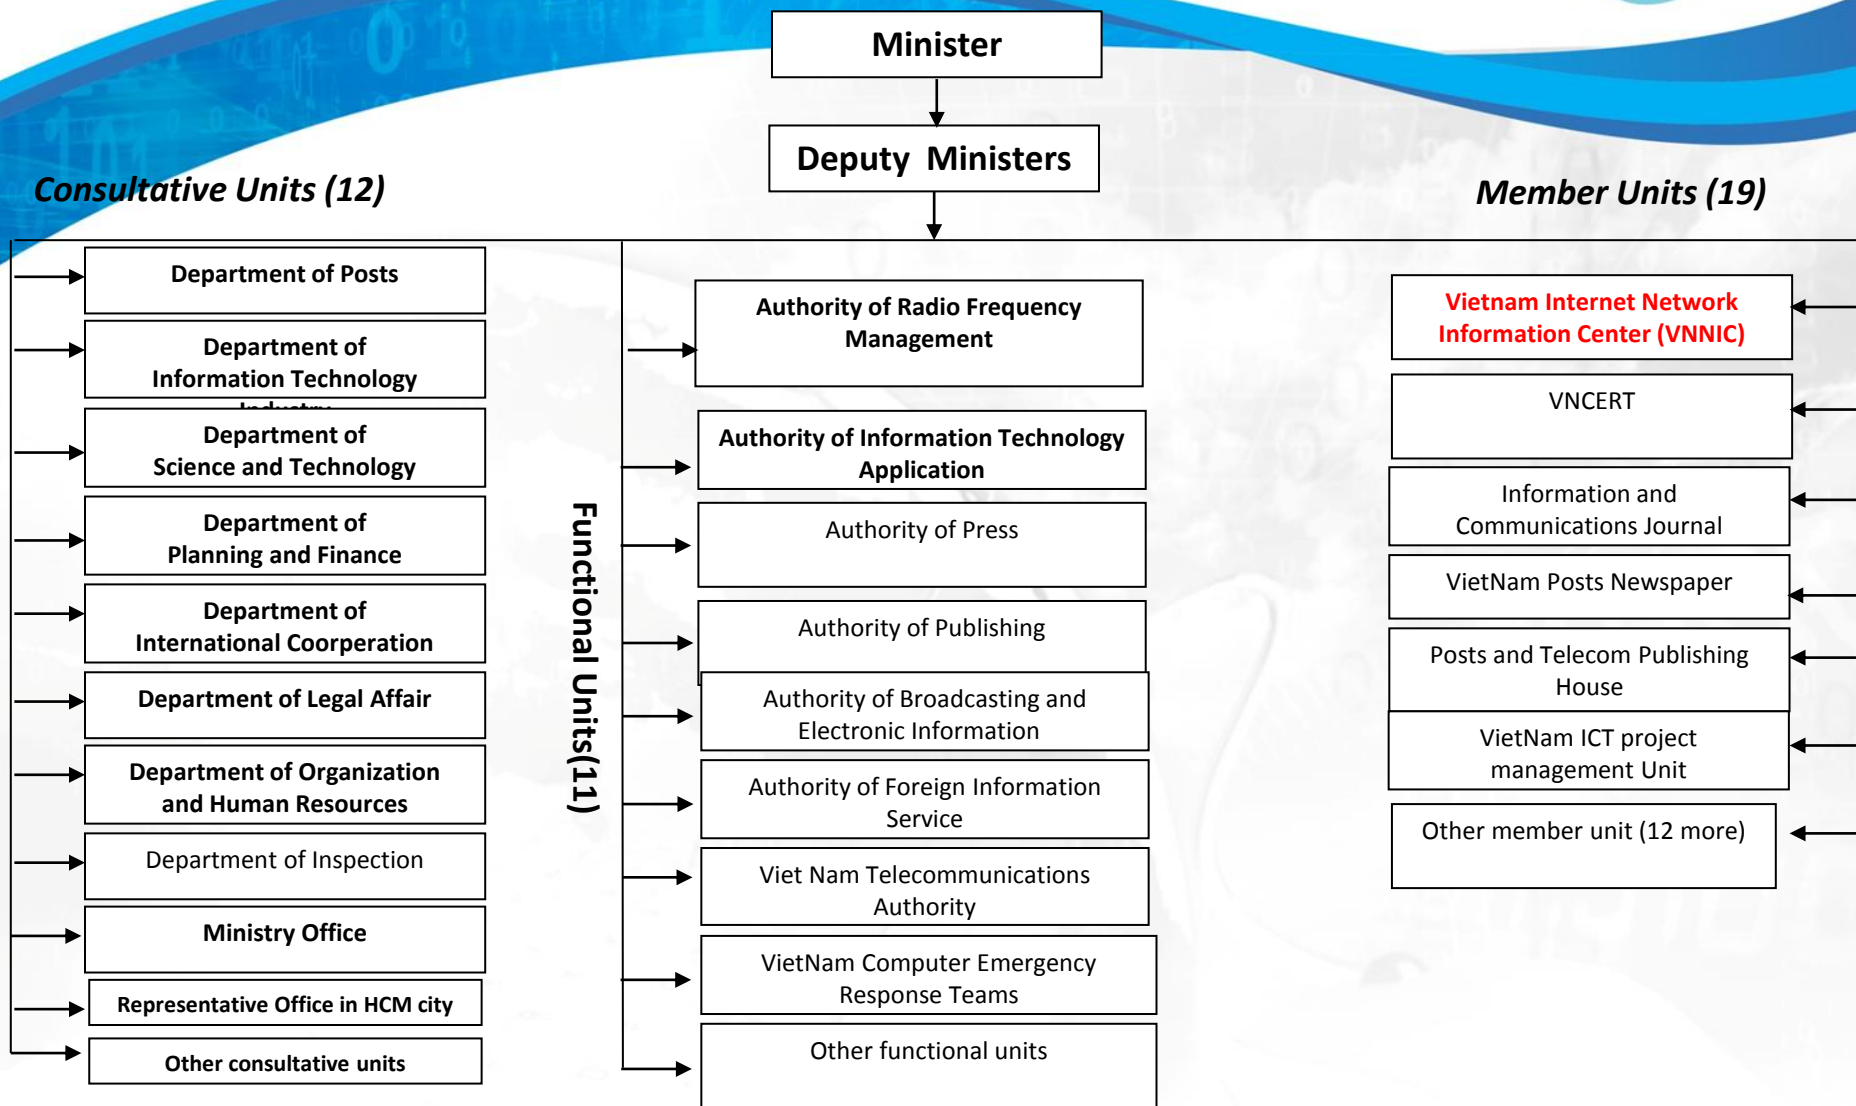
Minister

Deputy Ministers

Consultative Units (12)

Member Units (19)

Department of Posts

Department of Information Technology Industry

Department of Science and Technology

Department of Planning and Finance

Department of International Coorperation

Department of Legal Affair

Department of Organization and Human Resources

Department of Inspection

Ministry Office

Representative Office in HCM city

Other consultative units

Functional Units(11)

Authority of Radio Frequency Management

Authority of Information Technology Application

Authority of Press

Authority of Publishing

Authority of Broadcasting and Electronic Information

Authority of Foreign Information Service

Viet Nam Telecommunications Authority

VietNam Computer Emergency Response Teams

Other functional units

Vietnam Internet Network Information Center (VNNIC)

VNCERT

Information and Communications Journal

VietNam Posts Newspaper

Posts and Telecom Publishing House

VietNam ICT project management Unit

Other member unit (12 more)